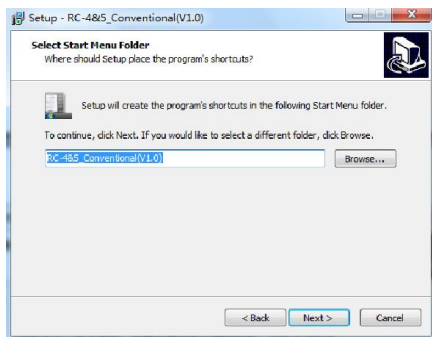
Setup - RC-4&5_Conventional(V1.0)

Select Start Menu Folder
Where should Setup place the program's shortcuts?

Setup will create the program's shortcuts in the following Start Menu folder.

To continue, click Next. If you would like to select a different folder, click Browse.

RC-4&5_Conventional(V1.0)

Browse...

< Back
Next >
Cancel